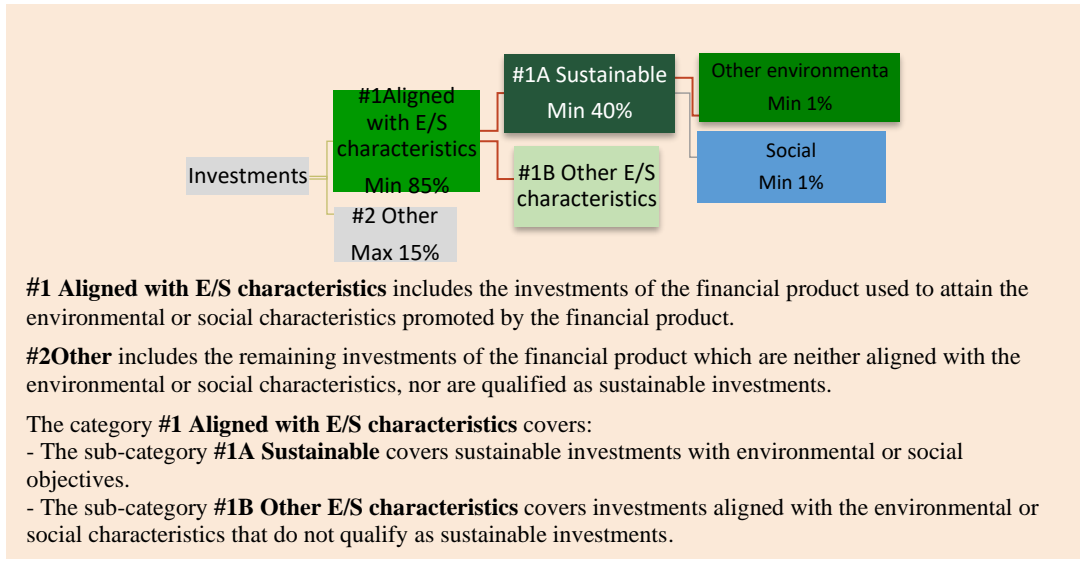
Investments

#1Aligned with E/S characteristics
Min 85%

#2 Other
Max 15%

#1A Sustainable
Min 40%

#1B Other E/S characteristics

Other environmenta
Min 1%

Social
Min 1%

**#1 Aligned with E/S characteristics** includes the investments of the financial product used to attain the environmental or social characteristics promoted by the financial product.

**#2Other** includes the remaining investments of the financial product which are neither aligned with the environmental or social characteristics, nor are qualified as sustainable investments.

The category **#1 Aligned with E/S characteristics** covers:
- The sub-category **#1A Sustainable** covers sustainable investments with environmental or social objectives.
- The sub-category **#1B Other E/S characteristics** covers investments aligned with the environmental or social characteristics that do not qualify as sustainable investments.